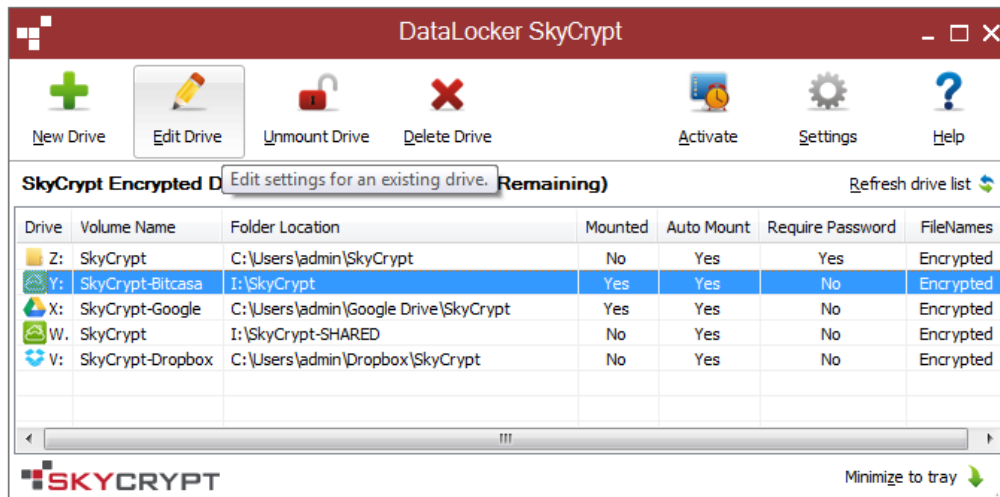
DataLocker SkyCrypt

New Drive
Edit Drive
Unmount Drive
Delete Drive
Activate
Settings
Help

SkyCrypt Encrypted D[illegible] Remaining)
Edit settings for an existing drive.
Refresh drive list

| Drive | Volume Name | Folder Location | Mounted | Auto Mount | Require Password | FileNames |
|---|---|---|---|---|---|---|
| Z: | SkyCrypt | C:\Users\admin\SkyCrypt | No | Yes | Yes | Encrypted |
| Y: | SkyCrypt-Bitcasa | I:\SkyCrypt | Yes | Yes | No | Encrypted |
| X: | SkyCrypt-Google | C:\Users\admin\Google Drive\SkyCrypt | Yes | Yes | No | Encrypted |
| W: | SkyCrypt | I:\SkyCrypt-SHARED | No | Yes | No | Encrypted |
| V: | SkyCrypt-Dropbox | C:\Users\admin\Dropbox\SkyCrypt | No | Yes | No | Encrypted |

SKYCRYPT
Minimize to tray